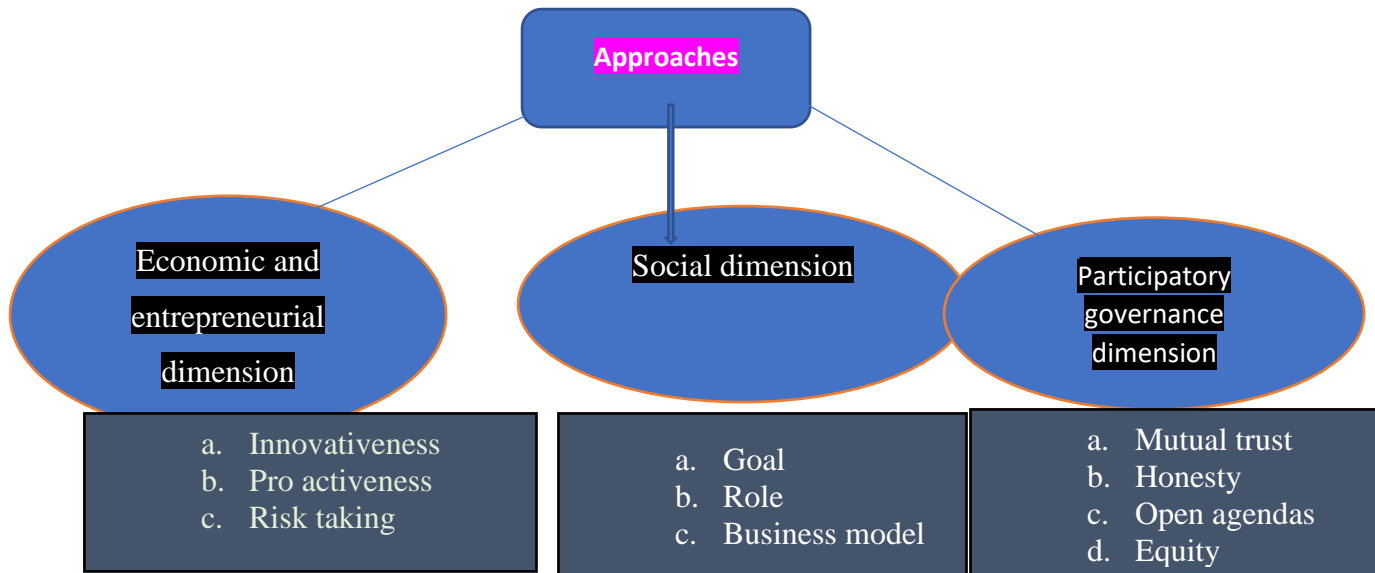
Approaches

Economic and entrepreneurial dimension

Social dimension

Participatory governance dimension

a. Innovativeness
b. Pro activeness
c. Risk taking

a. Goal
b. Role
c. Business model

a. Mutual trust
b. Honesty
c. Open agendas
d. Equity